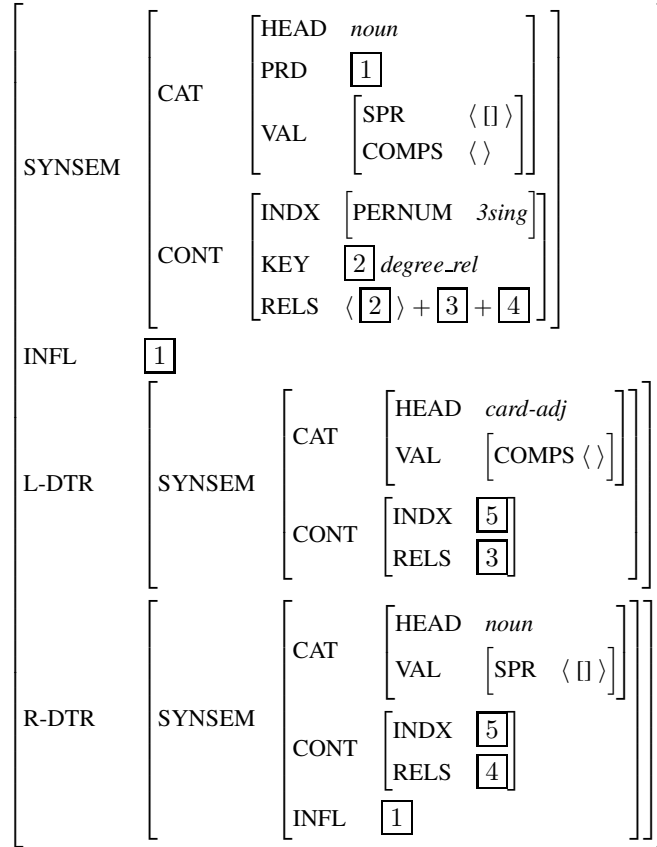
SYNSEM
CAT
HEAD *noun*
PRD $\boxed{1}$
VAL
SPR $\langle [] \rangle$
COMPS $\langle \rangle$
CONT
INDX
PERNUM *3sing*
KEY $\boxed{2}$ *degree_rel*
RELS $\langle \boxed{2} \rangle + \boxed{3} + \boxed{4}$
INFL $\boxed{1}$
L-DTR
SYNSEM
CAT
HEAD *card-adj*
VAL
COMPS $\langle \rangle$
CONT
INDX $\boxed{5}$
RELS $\boxed{3}$
R-DTR
SYNSEM
CAT
HEAD *noun*
VAL
SPR $\langle [] \rangle$
CONT
INDX $\boxed{5}$
RELS $\boxed{4}$
INFL $\boxed{1}$